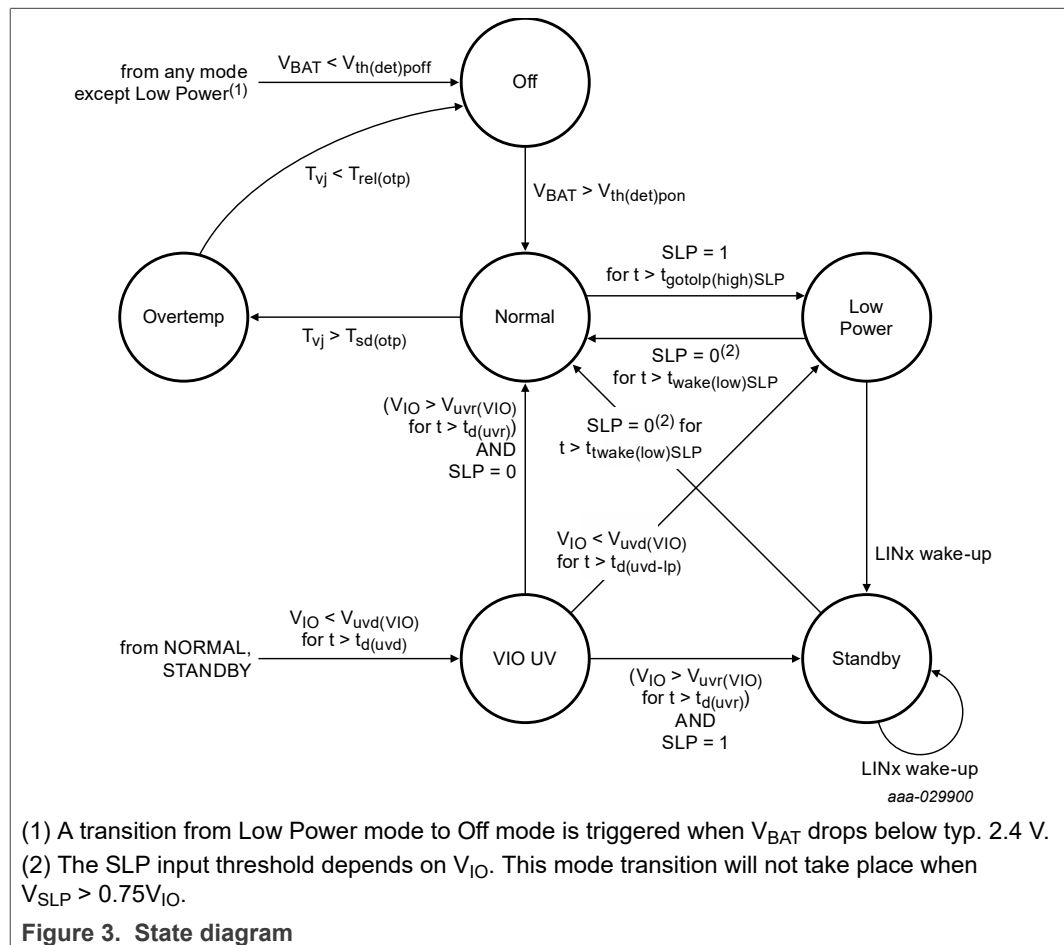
from any mode except Low Power$^{(1)}$

$V_{BAT} < V_{th(det)poff}$

Off

$T_{vj} < T_{rel(otp)}$

$V_{BAT} > V_{th(det)pon}$

Overtemp

$T_{vj} > T_{sd(otp)}$

Normal

SLP = 1 for $t > t_{gotolp(high)SLP}$

Low Power

SLP = $0^{(2)}$ for $t > t_{wake(low)SLP}$

($V_{IO} > V_{uvr(VIO)}$ for $t > t_{d(uvr)}$) AND SLP = 0

SLP = $0^{(2)}$ for $t > t_{twake(low)SLP}$

$V_{IO} < V_{uvd(VIO)}$ for $t > t_{d(uvd-lp)}$

LINx wake-up

from NORMAL, STANDBY

$V_{IO} < V_{uvd(VIO)}$ for $t > t_{d(uvd)}$

VIO UV

($V_{IO} > V_{uvr(VIO)}$ for $t > t_{d(uvr)}$) AND SLP = 1

Standby

LINx wake-up

aaa-029900

(1) A transition from Low Power mode to Off mode is triggered when $V_{BAT}$ drops below typ. 2.4 V.

(2) The SLP input threshold depends on $V_{IO}$. This mode transition will not take place when $V_{SLP} > 0.75V_{IO}$.

Figure 3. State diagram